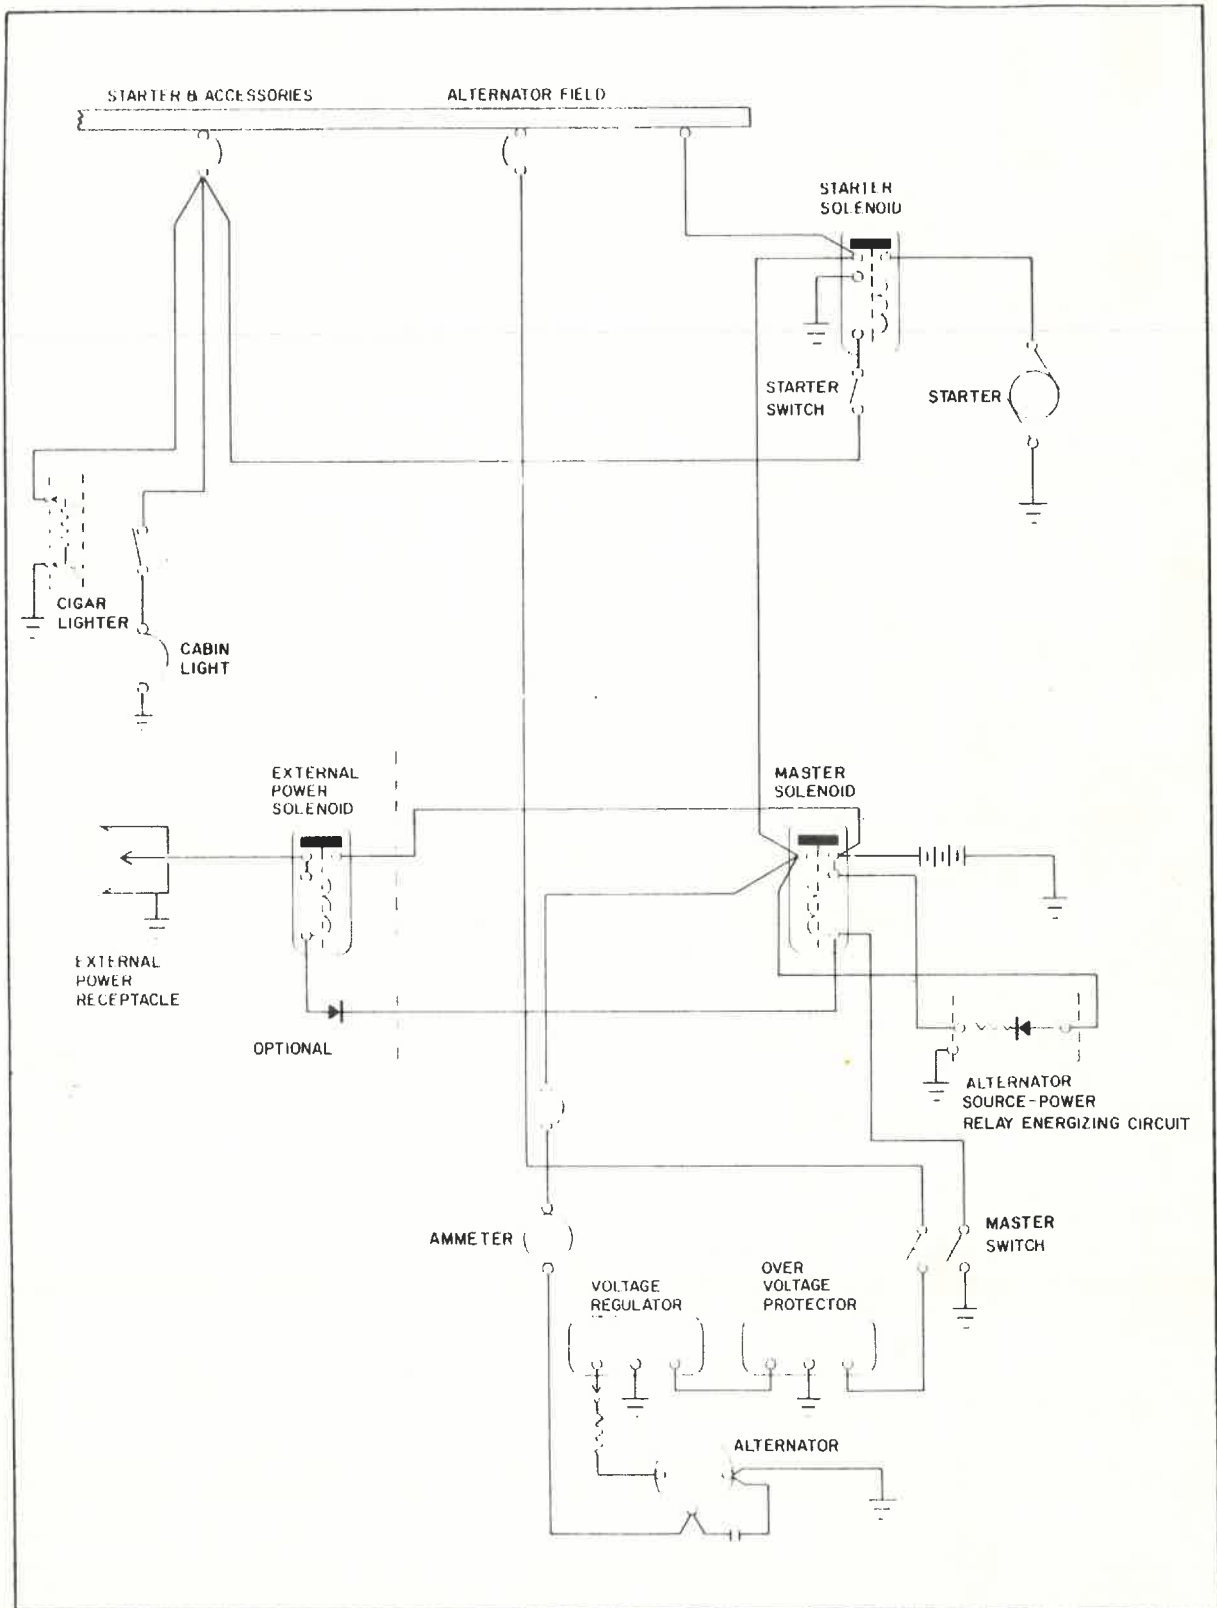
STARTER & ACCESSORIES

ALTERNATOR FIELD

STARTER SOLENOID

STARTER SWITCH

STARTER

CIGAR LIGHTER

CABIN LIGHT

EXTERNAL POWER SOLENOID

MASTER SOLENOID

EXTERNAL POWER RECEPTACLE

OPTIONAL

ALTERNATOR SOURCE-POWER RELAY ENERGIZING CIRCUIT

AMMETER

MASTER SWITCH

VOLTAGE REGULATOR

OVER VOLTAGE PROTECTOR

ALTERNATOR